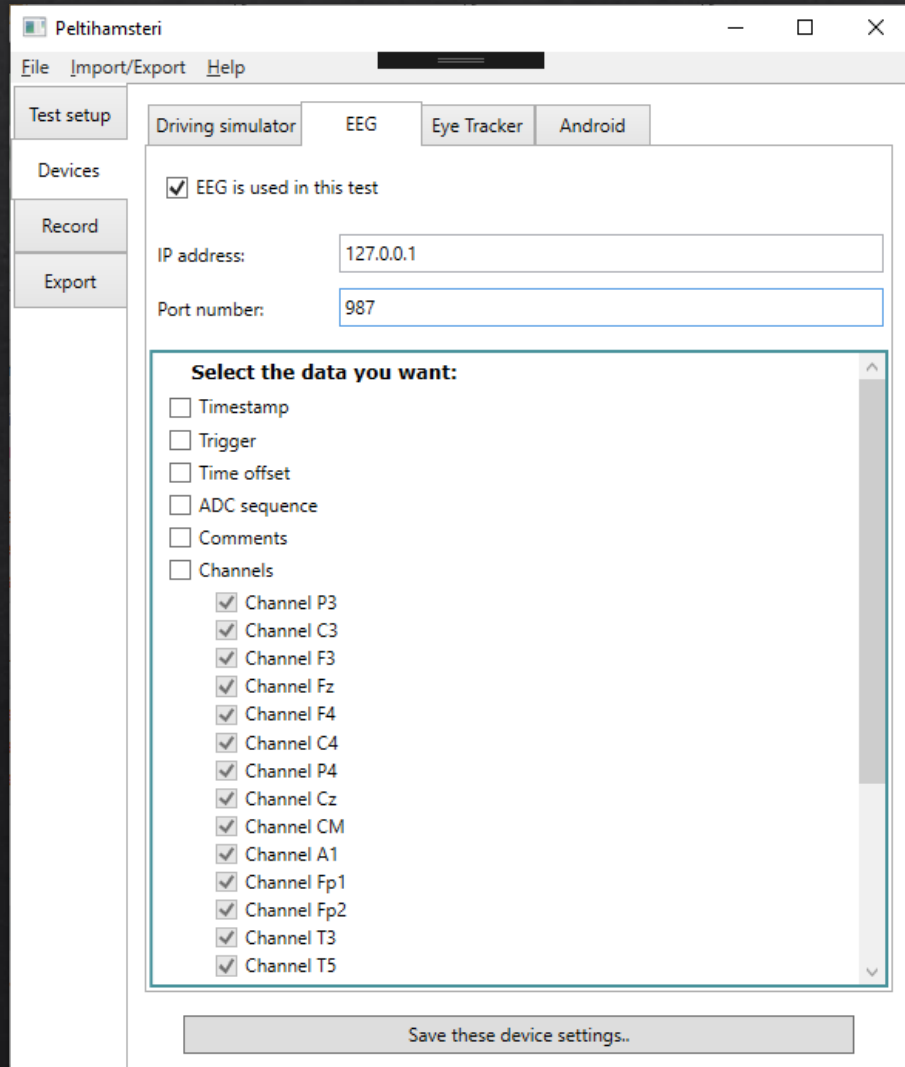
Peltihamsteri

File Import/Export Help

Test setup
Devices
Record
Export

Driving simulator
EEG
Eye Tracker
Android

EEG is used in this test

IP address: 127.0.0.1

Port number: 987

**Select the data you want:**

Timestamp
Trigger
Time offset
ADC sequence
Comments
Channels
Channel P3
Channel C3
Channel F3
Channel Fz
Channel F4
Channel C4
Channel P4
Channel Cz
Channel CM
Channel A1
Channel Fp1
Channel Fp2
Channel T3
Channel T5

Save these device settings..